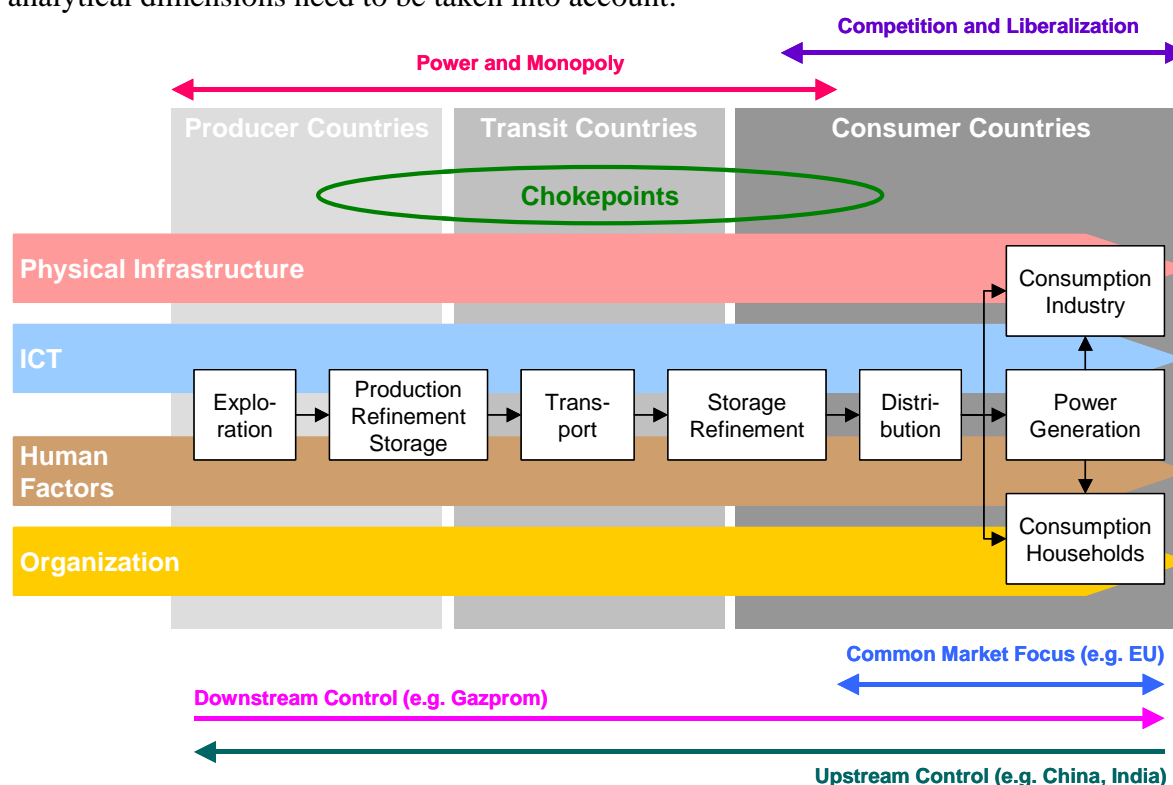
analytical dimensions need to be taken into account.

Competition and Liberalization

Power and Monopoly

Producer Countries

Transit Countries

Consumer Countries

Chokepoints

Physical Infrastructure

ICT

Human Factors

Organization

Exploration

Production Refinement Storage

Transport

Storage Refinement

Distribution

Consumption Industry

Power Generation

Consumption Households

Common Market Focus (e.g. EU)

Downstream Control (e.g. Gazprom)

Upstream Control (e.g. China, India)